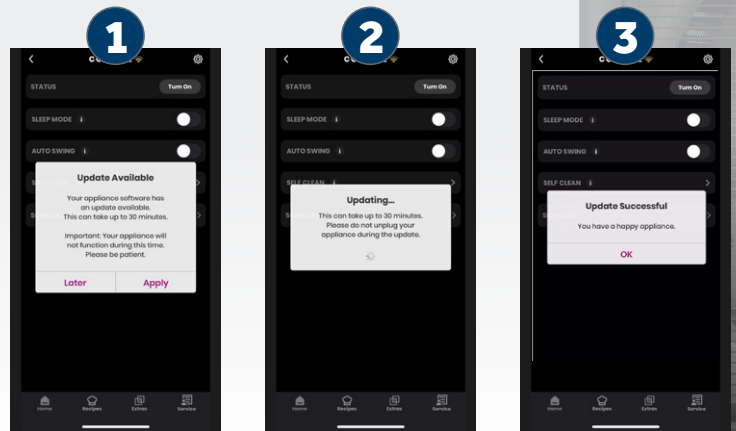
1

STATUS Turn On

SLEEP MODE i

AUTO SWING i

Update Available

Your appliance software has an update available. This can take up to 30 minutes.

Important: Your appliance will not function during this time. Please be patient.

Later Apply

Home Recipes Extras Service

2

STATUS Turn On

SLEEP MODE i

AUTO SWING i

SELF CLEAN i

Updating...

This can take up to 30 minutes. Please do not unplug your appliance during the update.

Home Recipes Extras Service

3

STATUS Turn On

SLEEP MODE i

AUTO SWING i

SELF CLEAN i

Update Successful

You have a happy appliance.

OK

Home Recipes Extras Service